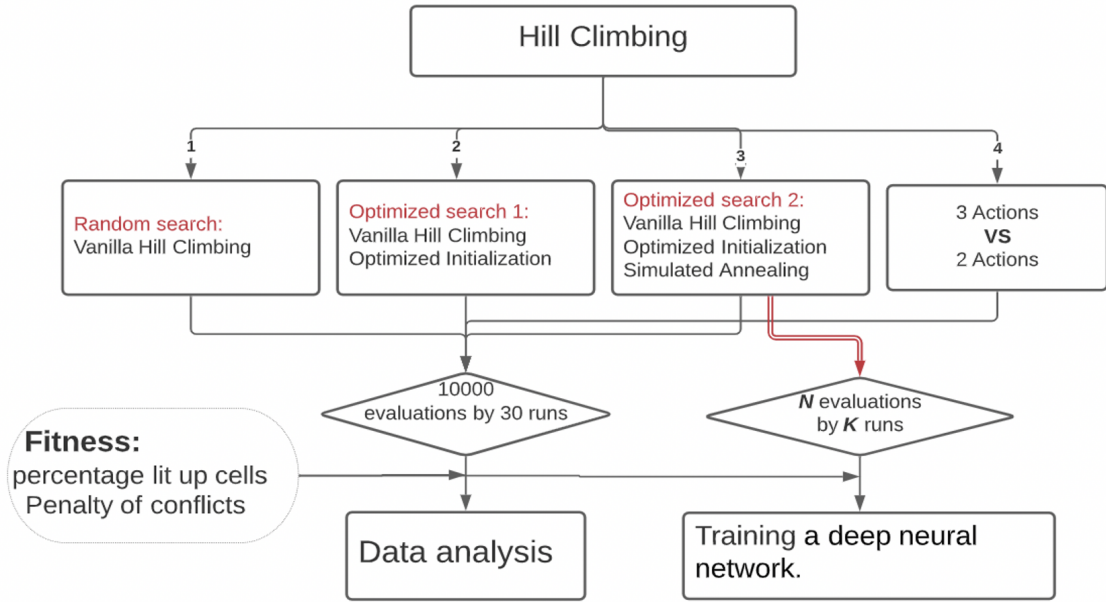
Hill Climbing

1

2

3

4

Random search:
Vanilla Hill Climbing

Optimized search 1:
Vanilla Hill Climbing
Optimized Initialization

Optimized search 2:
Vanilla Hill Climbing
Optimized Initialization
Simulated Annealing

3 Actions
VS
2 Actions

10000
evaluations by 30 runs

N evaluations
by K runs

Fitness:
percentage lit up cells
Penalty of conflicts

Data analysis

Training a deep neural network.